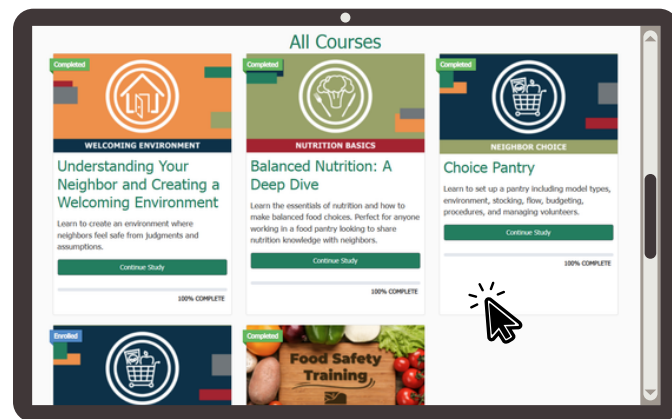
All Courses

Completed

WELCOMING ENVIRONMENT

Understanding Your Neighbor and Creating a Welcoming Environment

Learn to create an environment where neighbors feel safe from judgments and assumptions.

Continue Study

100% COMPLETE

Completed

NUTRITION BASICS

Balanced Nutrition: A Deep Dive

Learn the essentials of nutrition and how to make balanced food choices. Perfect for anyone working in a food pantry looking to share nutrition knowledge with neighbors.

Continue Study

100% COMPLETE

Completed

NEIGHBOR CHOICE

Choice Pantry

Learn to set up a pantry including model types, environment, stocking, flow, budgeting, procedures, and managing volunteers.

Continue Study

100% COMPLETE

Enrolled

Completed

Food Safety Training